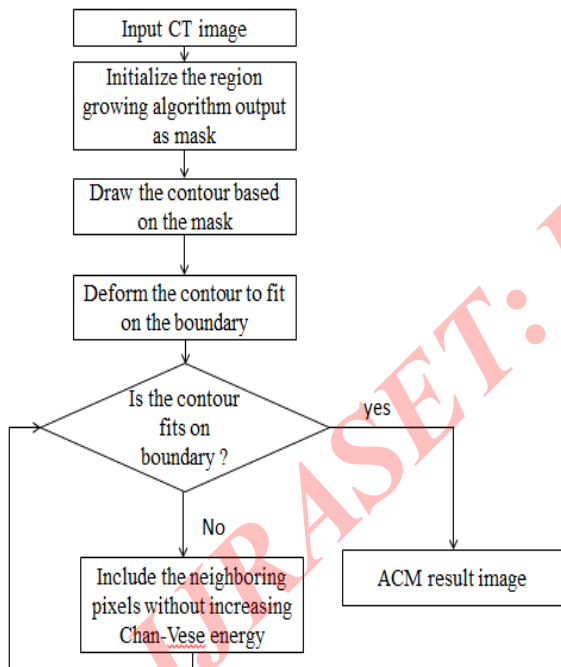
Input CT image

Initialize the region growing algorithm output as mask

Draw the contour based on the mask

Deform the contour to fit on the boundary

Is the contour fits on boundary ?

yes

No

Include the neighboring pixels without increasing Chan-Vese energy

ACM result image

IJRASET: I